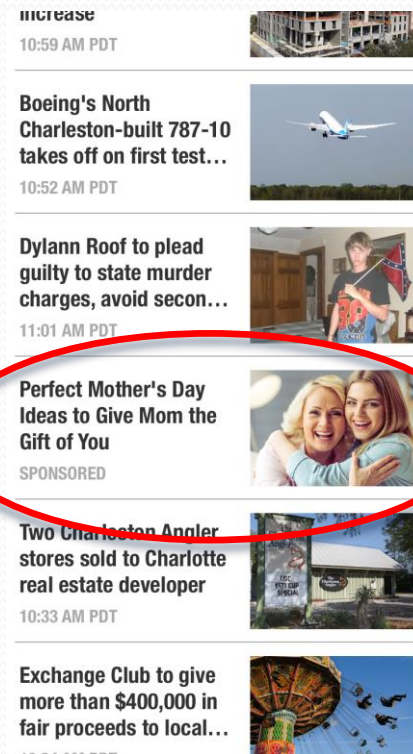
increase
10:59 AM PDT

Boeing's North Charleston-built 787-10 takes off on first test…
10:52 AM PDT

Dylann Roof to plead guilty to state murder charges, avoid secon…
11:01 AM PDT

Perfect Mother's Day Ideas to Give Mom the Gift of You
SPONSORED

Two Charleston Angler stores sold to Charlotte real estate developer
10:33 AM PDT

Exchange Club to give more than $400,000 in fair proceeds to local…
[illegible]